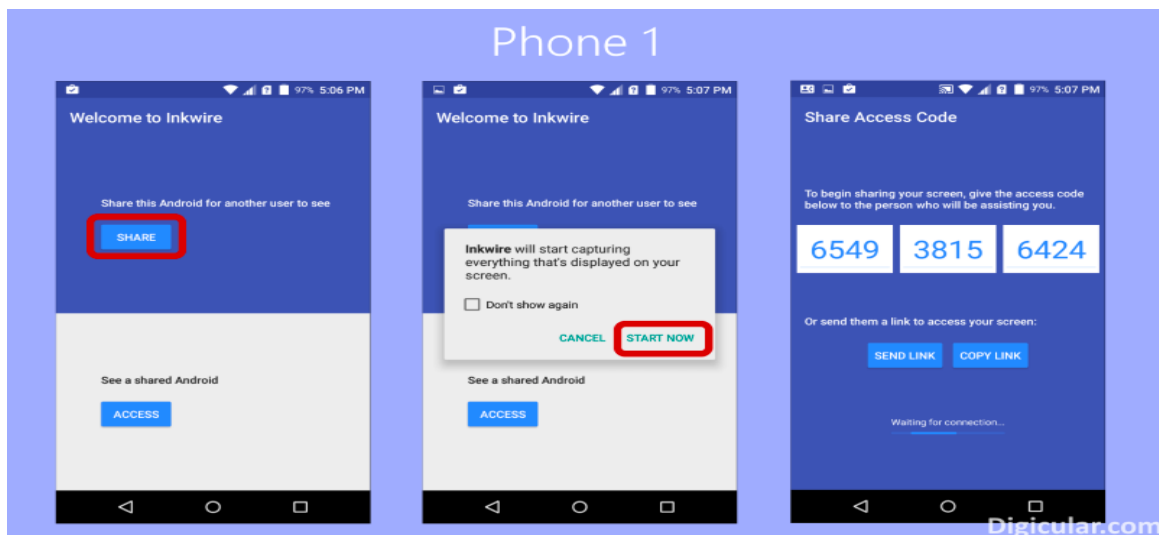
Phone 1

97% 5:06 PM

Welcome to Inkwire

Share this Android for another user to see

SHARE

See a shared Android

ACCESS

97% 5:07 PM

Welcome to Inkwire

Share this Android for another user to see

Inkwire will start capturing everything that's displayed on your screen.

Don't show again

CANCEL START NOW

See a shared Android

ACCESS

97% 5:07 PM

Share Access Code

To begin sharing your screen, give the access code below to the person who will be assisting you.

| 6549 | 3815 | 6424 |
|---|---|---|

Or send them a link to access your screen:

SEND LINK COPY LINK

Waiting for connection...

Digicular.com